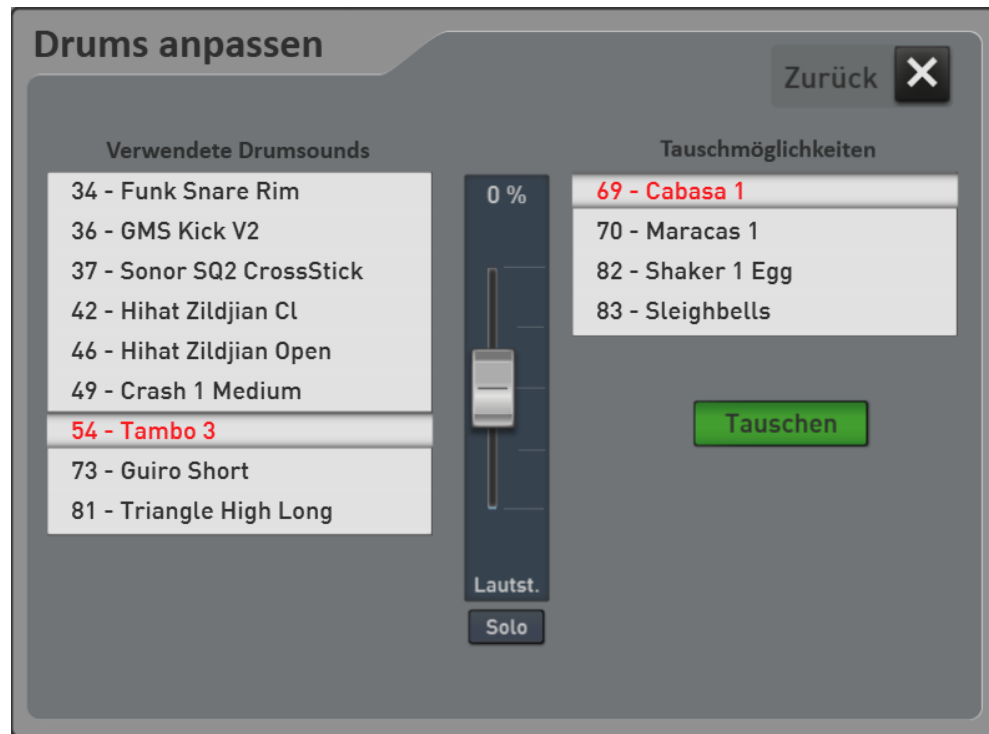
Drums anpassen

Zurück ✕

Verwendete Drumsounds

34 - Funk Snare Rim
36 - GMS Kick V2
37 - Sonor SQ2 CrossStick
42 - Hihat Zildjian Cl
46 - Hihat Zildjian Open
49 - Crash 1 Medium
54 - Tambo 3
73 - Guiro Short
81 - Triangle High Long

0 %

Lautst.

Solo

Tauschmöglichkeiten

69 - Cabasa 1
70 - Maracas 1
82 - Shaker 1 Egg
83 - Sleighbells

Tauschen